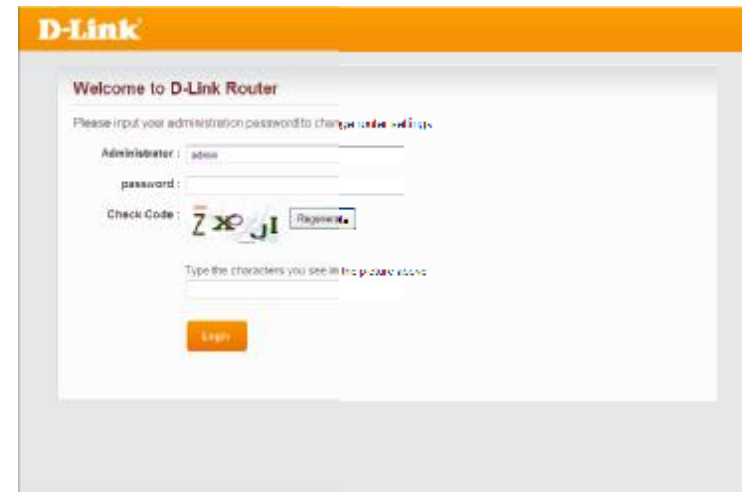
D-Link

Welcome to D-Link Router

Please input your administration password to change router settings

Administrator : admin

password :

Check Code : Z XP JI Regenerate

Type the characters you see in the picture above

Login